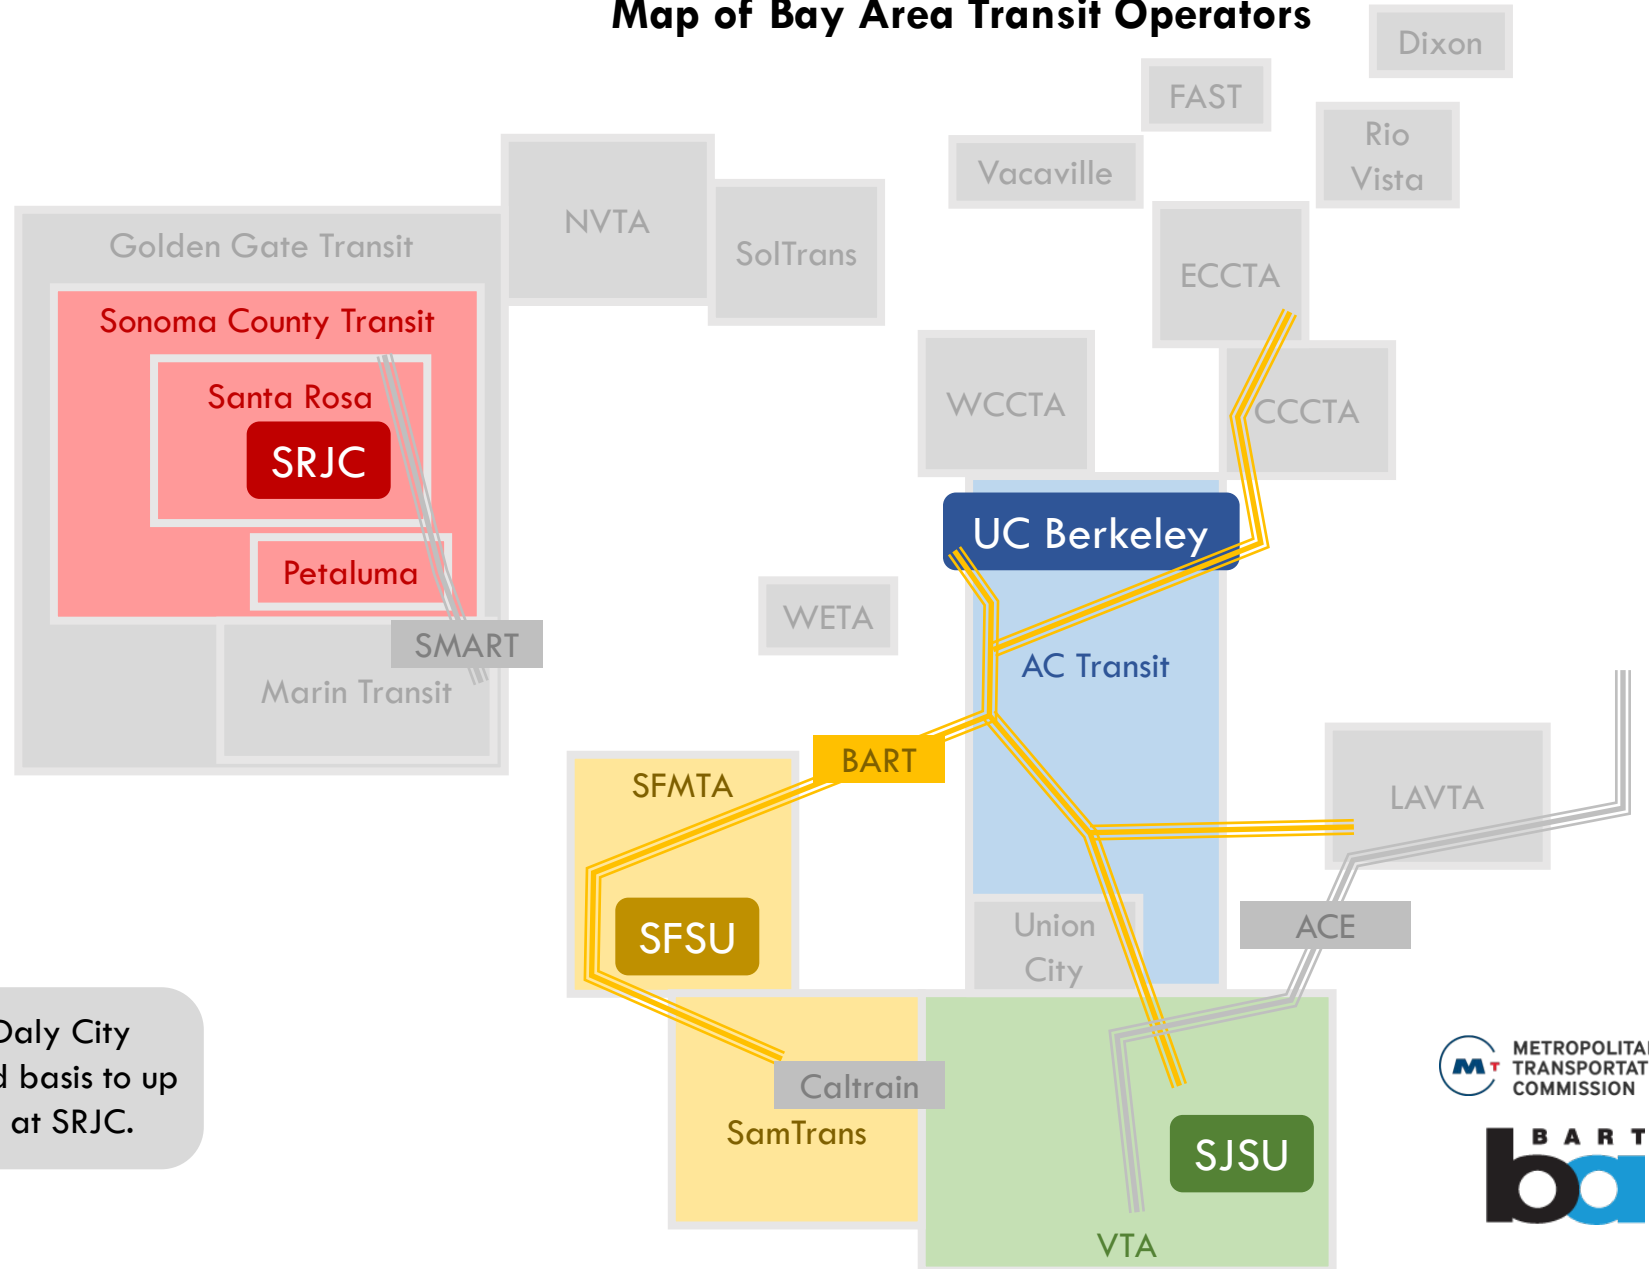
Map of Bay Area Transit Operators

Dixon

FAST

Rio Vista

Vacaville

NVTA

SolTrans

ECCTA

Golden Gate Transit

Sonoma County Transit

Santa Rosa

SRJC

Petaluma

WCCTA

CCCTA

UC Berkeley

WETA

SMART

Marin Transit

AC Transit

BART

SFMTA

LAVTA

SFSU

Union City

ACE

Daly City

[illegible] basis to up

at SRJC.

Caltrain

SamTrans

SJSU

VTA

METROPOLITA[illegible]
TRANSPORTAT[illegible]
COMMISSION

BART